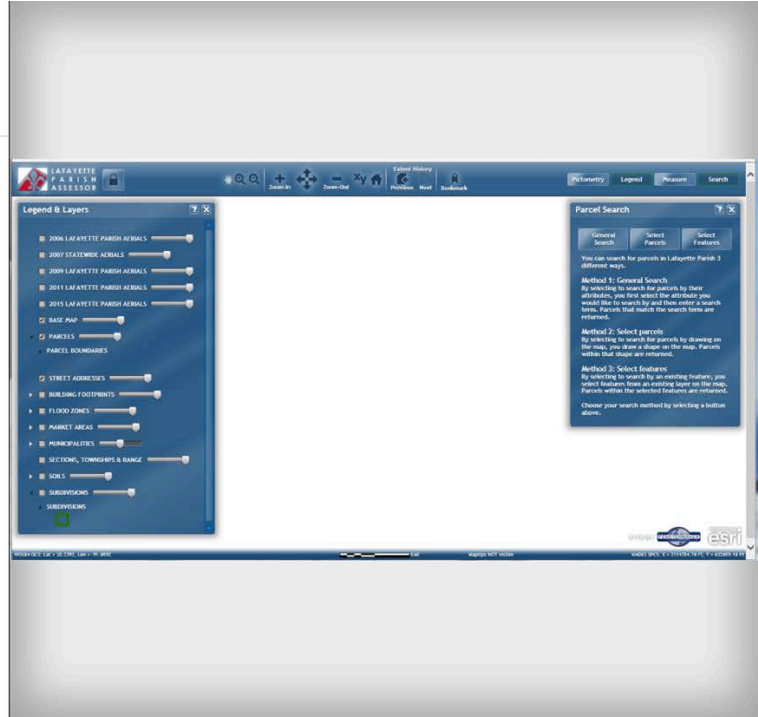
LAFAYETTE PARISH ASSESSOR

Zoom-In Zoom-Out Extent History Previous Next Bookmark

Pictometry Legend Measure Search

Legend & Layers

2006 LAFAYETTE PARISH AERIALS
2007 STATEWIDE AERIALS
2009 LAFAYETTE PARISH AERIALS
2011 LAFAYETTE PARISH AERIALS
2015 LAFAYETTE PARISH AERIALS
BASE MAP
PARCELS
PARCEL BOUNDARIES
STREET ADDRESSES
BUILDING FOOTPRINTS
FLOOD ZONES
MARKET AREAS
MUNICIPALITIES
SECTIONS, TOWNSHIPS & RANGE
SOILS
SUBDIVISIONS
SUBDIVISIONS

Parcel Search

General Search
Select Parcels
Select Features

You can search for parcels in Lafayette Parish 3 different ways.

Method 1: General Search
By selecting to search for parcels by their attributes, you first select the attribute you would like to search by and then enter a search term. Parcels that match the search term are returned.

Method 2: Select parcels
By selecting to search for parcels by drawing on the map, you draw a shape on the map. Parcels within that shape are returned.

Method 3: Select features
By selecting to search by an existing feature, you select features from an existing layer on the map. Parcels within the selected features are returned.

Choose your search method by selecting a button above.

esri

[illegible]